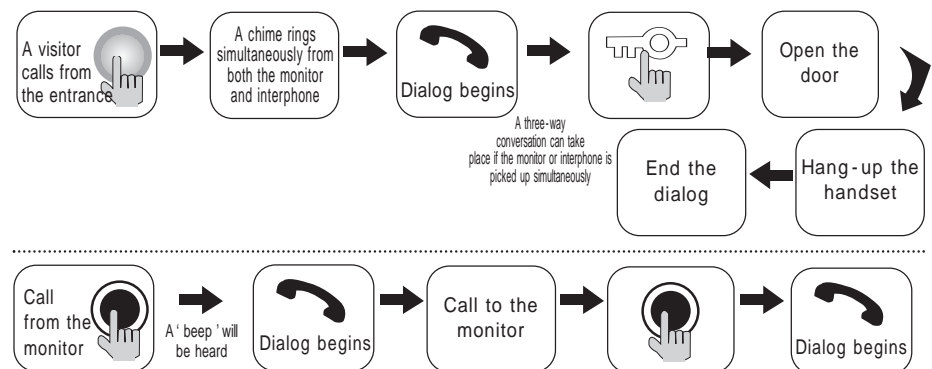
A visitor calls from the entrance

A chime rings simultaneously from both the monitor and interphone

Dialog begins

Open the door

A three-way conversation can take place if the monitor or interphone is picked up simultaneously

End the dialog

Hang-up the handset

Call from the monitor

A ' beep ' will be heard

Dialog begins

Call to the monitor

Dialog begins